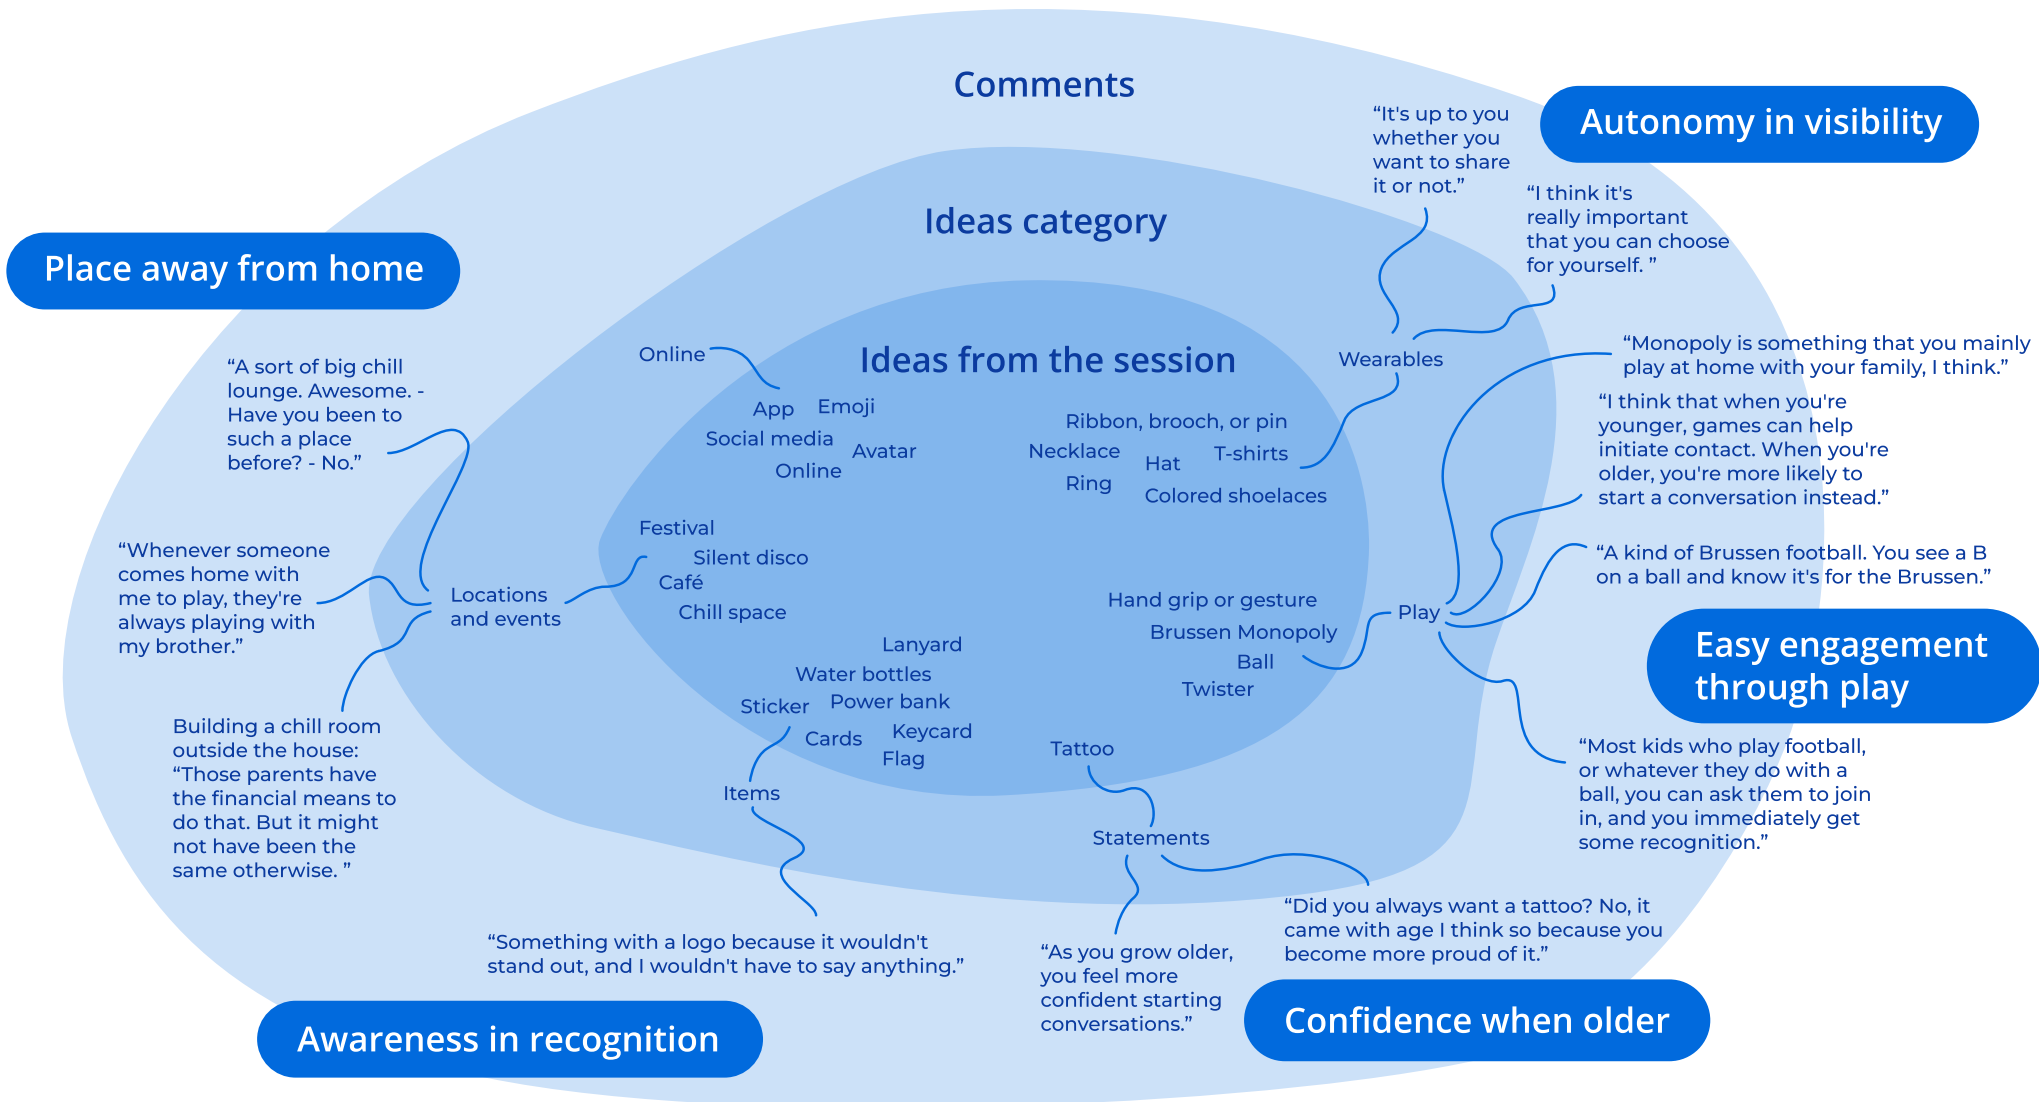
Comments

Autonomy in visibility

"It's up to you whether you want to share it or not."

"I think it's really important that you can choose for yourself. "

Ideas category

Place away from home

Ideas from the session

Online

App Emoji

Social media

Avatar

Online

Ribbon, brooch, or pin

Necklace

Hat

T-shirts

Ring

Colored shoelaces

Wearables

"Monopoly is something that you mainly play at home with your family, I think."

"I think that when you're younger, games can help initiate contact. When you're older, you're more likely to start a conversation instead."

"A kind of Brussen football. You see a B on a ball and know it's for the Brussen."

"A sort of big chill lounge. Awesome. - Have you been to such a place before? - No."

"Whenever someone comes home with me to play, they're always playing with my brother."

Locations and events

Festival

Silent disco

Café

Chill space

Hand grip or gesture

Brussen Monopoly

Ball

Twister

Play

Easy engagement through play

Lanyard

Water bottles

Power bank

Sticker

Cards

Keycard

Flag

Tattoo

Items

Statements

Building a chill room outside the house: "Those parents have the financial means to do that. But it might not have been the same otherwise. "

"Most kids who play football, or whatever they do with a ball, you can ask them to join in, and you immediately get some recognition."

"Did you always want a tattoo? No, it came with age I think so because you become more proud of it."

"Something with a logo because it wouldn't stand out, and I wouldn't have to say anything."

"As you grow older, you feel more confident starting conversations."

Awareness in recognition

Confidence when older